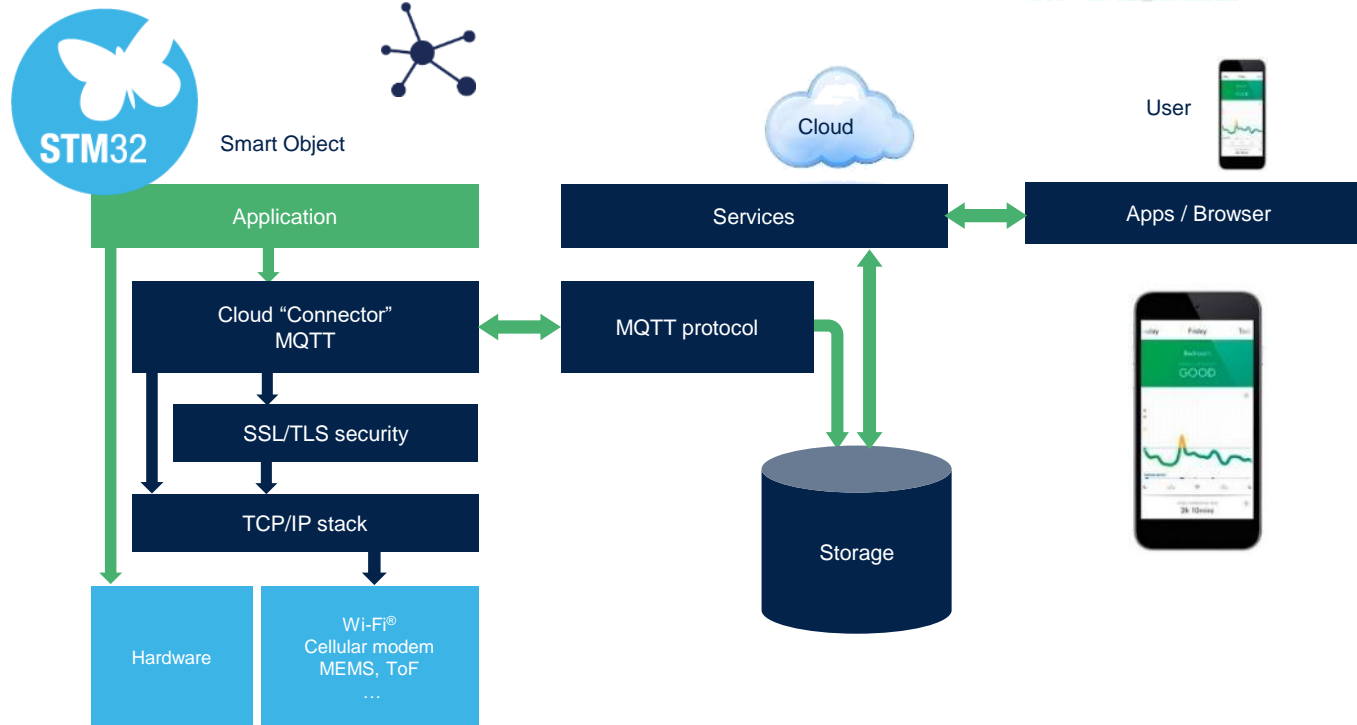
STM32

Smart Object

Cloud

User

Application

Services

Apps / Browser

Cloud "Connector"
MQTT

MQTT protocol

SSL/TLS security

TCP/IP stack

Storage

Hardware

Wi-Fi®
Cellular modem
MEMS, ToF
…

Friday

GOOD